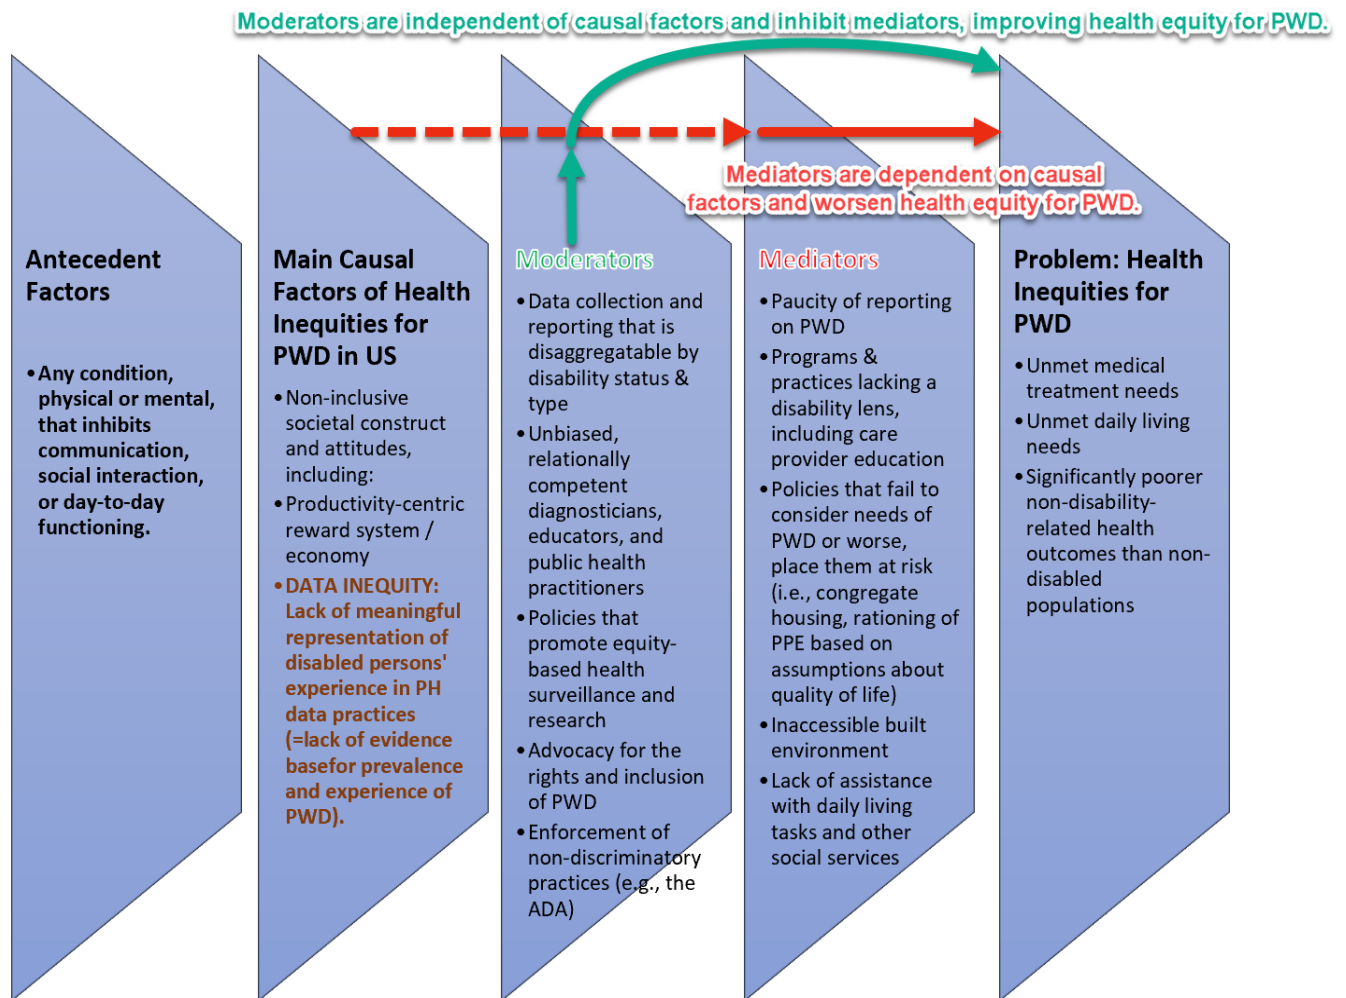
Moderators are independent of causal factors and inhibit mediators, improving health equity for PWD.

Mediators are dependent on causal factors and worsen health equity for PWD.

Antecedent Factors

• Any condition, physical or mental, that inhibits communication, social interaction, or day-to-day functioning.

Main Causal Factors of Health Inequities for PWD in US

• Non-inclusive societal construct and attitudes, including:
• Productivity-centric reward system / economy
• DATA INEQUITY: Lack of meaningful representation of disabled persons' experience in PH data practices (=lack of evidence basefor prevalence and experience of PWD).

Moderators

• Data collection and reporting that is disaggregatable by disability status & type
• Unbiased, relationally competent diagnosticians, educators, and public health practitioners
• Policies that promote equity-based health surveillance and research
• Advocacy for the rights and inclusion of PWD
• Enforcement of non-discriminatory practices (e.g., the ADA)

Mediators

• Paucity of reporting on PWD
• Programs & practices lacking a disability lens, including care provider education
• Policies that fail to consider needs of PWD or worse, place them at risk (i.e., congregate housing, rationing of PPE based on assumptions about quality of life)
• Inaccessible built environment
• Lack of assistance with daily living tasks and other social services

Problem: Health Inequities for PWD

• Unmet medical treatment needs
• Unmet daily living needs
• Significantly poorer non-disability-related health outcomes than non-disabled populations